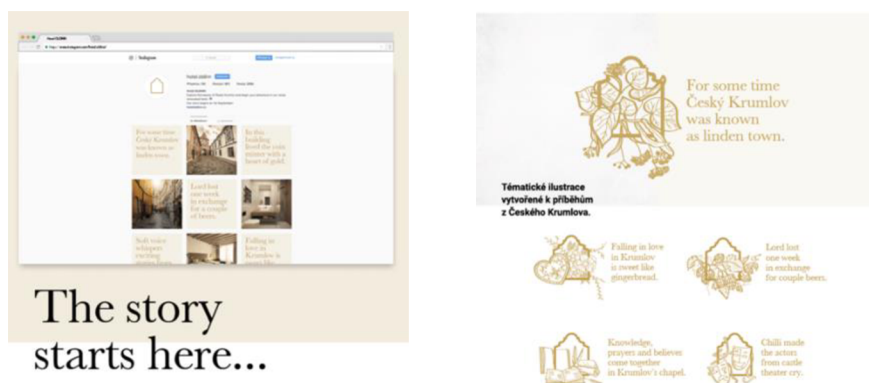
For some time Český Krumlov was known as linden town.

In the building lived the coin minter with a heart of gold.

Lord lost one week in exchange for a couple of beers.

Soft voice whisper: exciting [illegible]

Falling in love in Krumlov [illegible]

The story starts here...

For some time Český Krumlov was known as linden town.

Tématické ilustrace vytvořené k příběhům z Českého Krumlova.

Falling in love in Krumlov is sweet like gingerbread.

Lord lost one week in exchange for couple beers.

Knowledge, prayers and believer come together in Krumlov's chapel.

Chilli made the actors from castle theater cry.